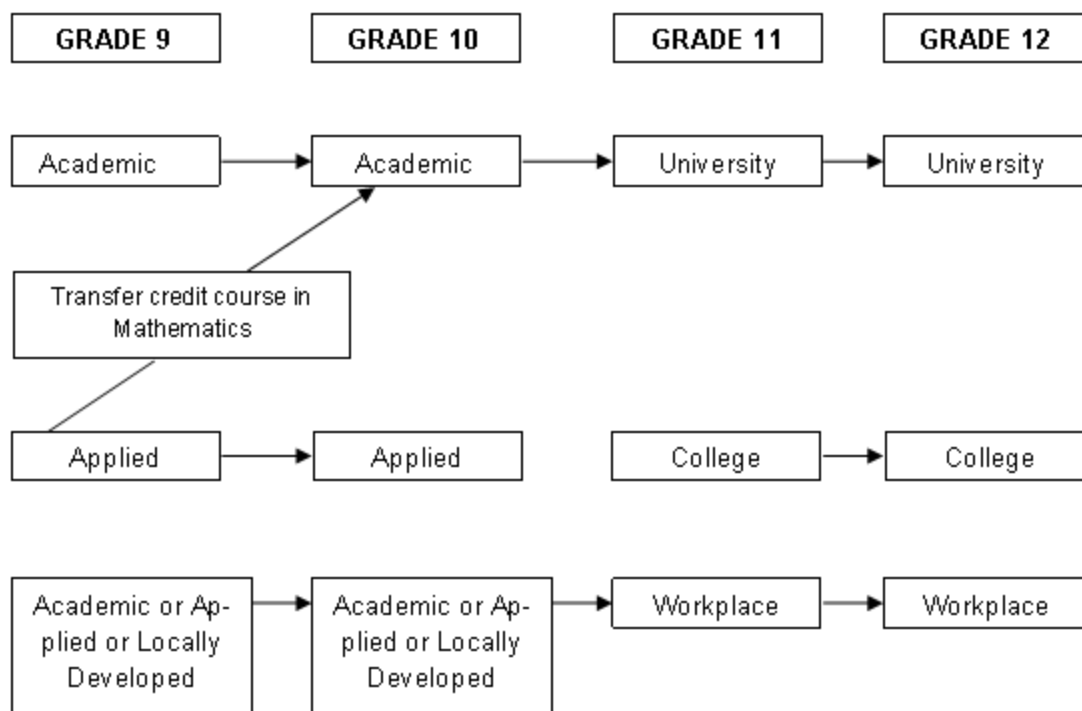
GRADE 9

GRADE 10

GRADE 11

GRADE 12

Academic

Academic

University

University

Transfer credit course in Mathematics

Applied

Applied

College

College

Academic or Applied or Locally Developed

Academic or Applied or Locally Developed

Workplace

Workplace